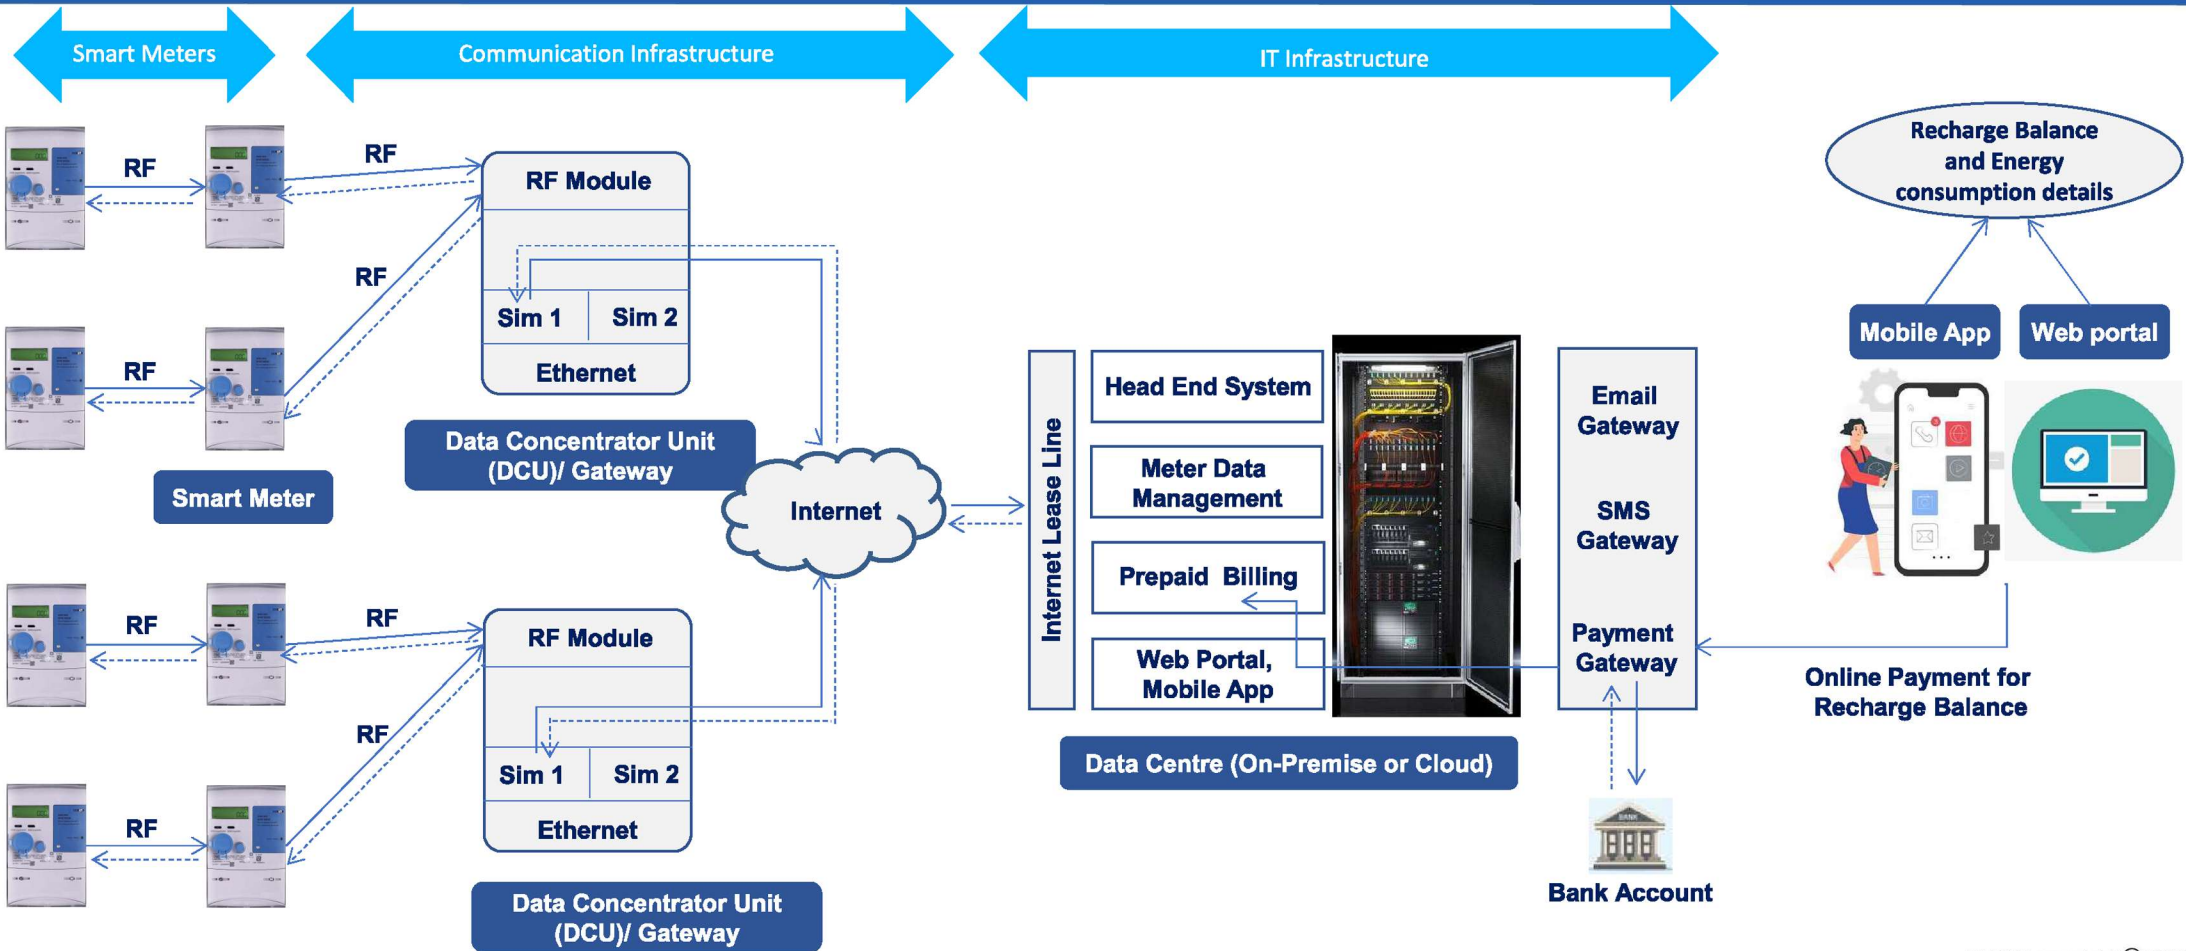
Smart Meters

Communication Infrastructure

IT Infrastructure

RF

RF

RF

RF

Smart Meter

RF Module

Sim 1

Sim 2

Ethernet

Data Concentrator Unit (DCU)/ Gateway

Internet

RF

RF

RF

RF

RF Module

Sim 1

Sim 2

Ethernet

Data Concentrator Unit (DCU)/ Gateway

Internet Lease Line

Head End System

Meter Data Management

Prepaid Billing

Web Portal, Mobile App

Data Centre (On-Premise or Cloud)

Email Gateway

SMS Gateway

Payment Gateway

Bank Account

Recharge Balance and Energy consumption details

Mobile App

Web portal

Online Payment for Recharge Balance